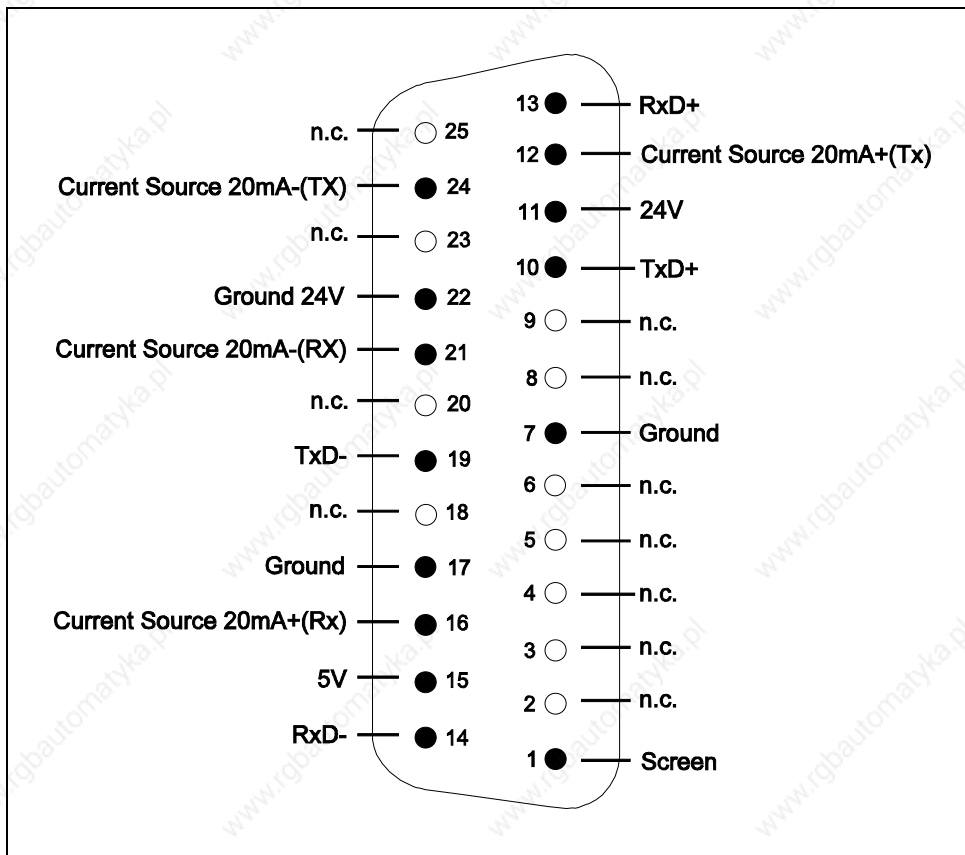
13 RxD+
n.c. 25
12 Current Source 20mA+(Tx)
Current Source 20mA-(TX) 24
11 24V
n.c. 23
10 TxD+
Ground 24V 22
9 n.c.
Current Source 20mA-(RX) 21
8 n.c.
n.c. 20
7 Ground
TxD- 19
6 n.c.
n.c. 18
5 n.c.
Ground 17
4 n.c.
Current Source 20mA+(Rx) 16
3 n.c.
5V 15
2 n.c.
RxD- 14
1 Screen

www.rgbautomatyka.pl